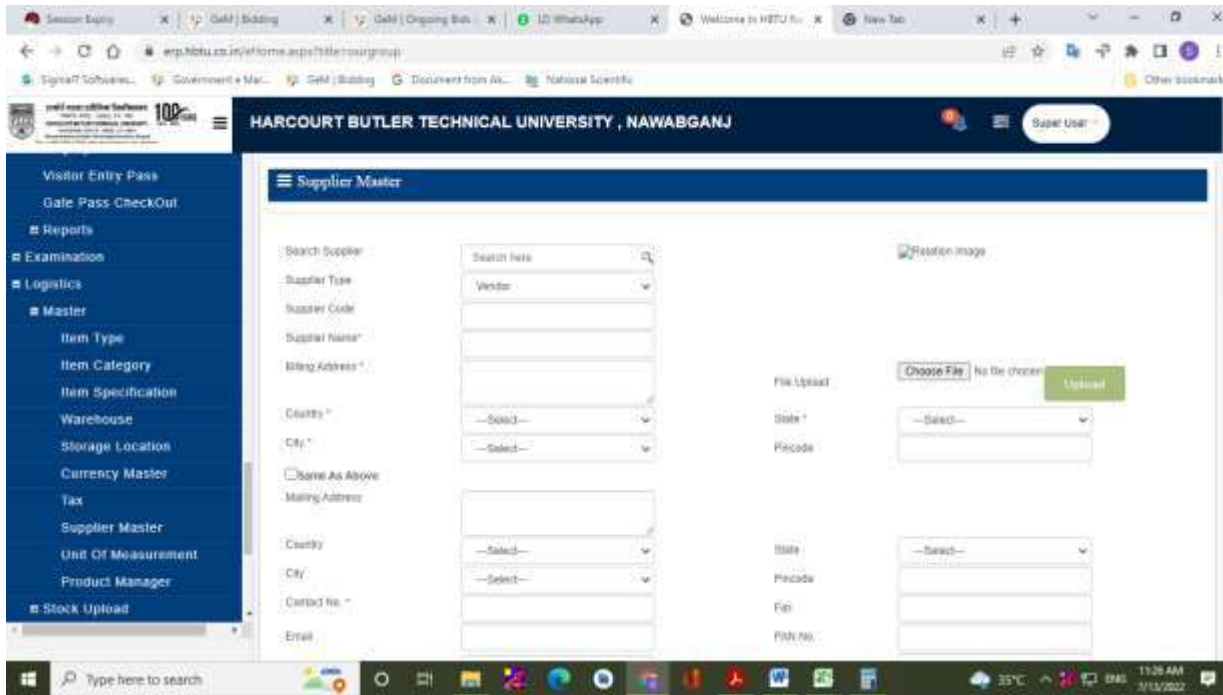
Session Expiry | GeM | Bidding | GeM | Ongoing Bids | (2) WhatsApp | Welcome to HBTU | New Tab

erp.hbtu.co.in/eHome.aspx?title=ourgroup

SignalT Softwares | Government e Mar... | GeM | Bidding | Document from Ak... | National Scientific | Other bookmarks

HARCOURT BUTLER TECHNICAL UNIVERSITY , NAWABGANJ

Super User

Visitor Entry Pass
Gate Pass CheckOut
Reports
Examination
Logistics
Master
Item Type
Item Category
Item Specification
Warehouse
Storage Location
Currency Master
Tax
Supplier Master
Unit Of Measurement
Product Manager
Stock Upload

Supplier Master

Search Supplier | Search here
Supplier Type | Vendor
Supplier Code
Supplier Name*
Billing Address *
File Upload | Choose File | No file chosen | Upload
Country * | --Select--
State * | --Select--
City * | --Select--
Pincode
Same As Above
Mailing Address
Country | --Select--
State | --Select--
City | --Select--
Pincode
Contact No. *
Fax
Email
PAN No.

Type here to search

35°C ENG 11:26 AM 7/13/2022